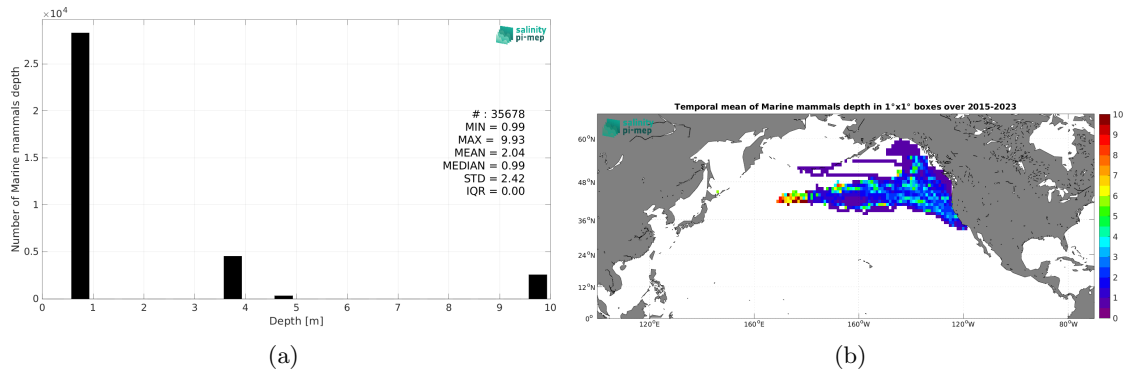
$\times10^4$

salinity pi-mep

2.5

2

1.5

1

0.5

0

Number of Marine mammals depth

# : 35678
MIN = 0.99
MAX = 9.93
MEAN = 2.04
MEDIAN = 0.99
STD = 2.42
IQR = 0.00

0 1 2 3 4 5 6 7 8 9 10

Depth [m]

(a)

Temporal mean of Marine mammals depth in 1°x1° boxes over 2015-2023

salinity pi-mep

60°N
48°N
36°N
24°N
12°N
0°

120°E 160°E 160°W 120°W 80°W

10
9
8
7
6
5
4
3
2
1
0

(b)